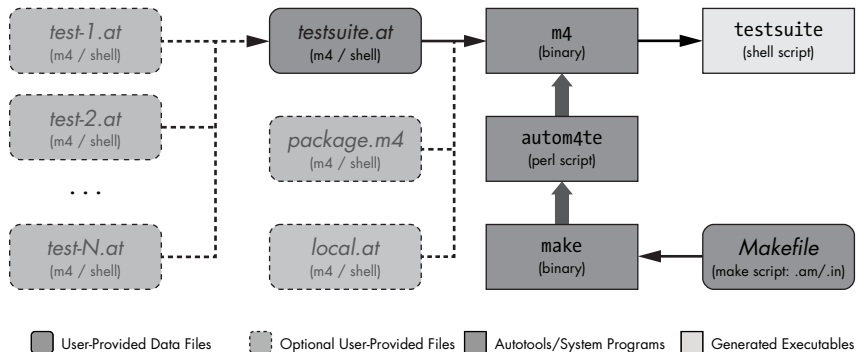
test-1.at
(m4 / shell)

test-2.at
(m4 / shell)

. . .

test-N.at
(m4 / shell)

testsuite.at
(m4 / shell)

package.m4
(m4 / shell)

local.at
(m4 / shell)

m4
(binary)

autom4te
(perl script)

make
(binary)

testsuite
(shell script)

Makefile
(make script: .am/.in)

User-Provided Data Files
Optional User-Provided Files
Autotools/System Programs
Generated Executables